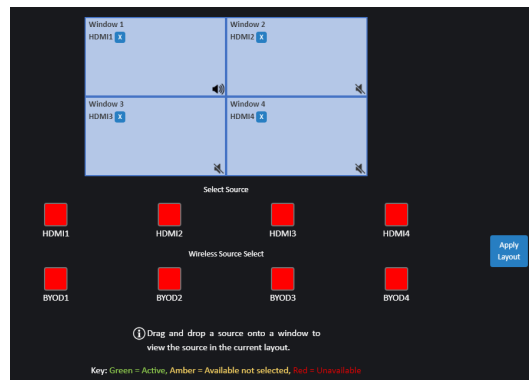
Window 1
HDMI1 X

Window 2
HDMI2 X

Window 3
HDMI3 X

Window 4
HDMI4 X

Select Source

HDMI1

HDMI2

HDMI3

HDMI4

Apply Layout

Wireless Source Select

BYOD1

BYOD2

BYOD3

BYOD4

Drag and drop a source onto a window to view the source in the current layout.

Key: Green = Active, Amber = Available not selected, Red = Unavailable